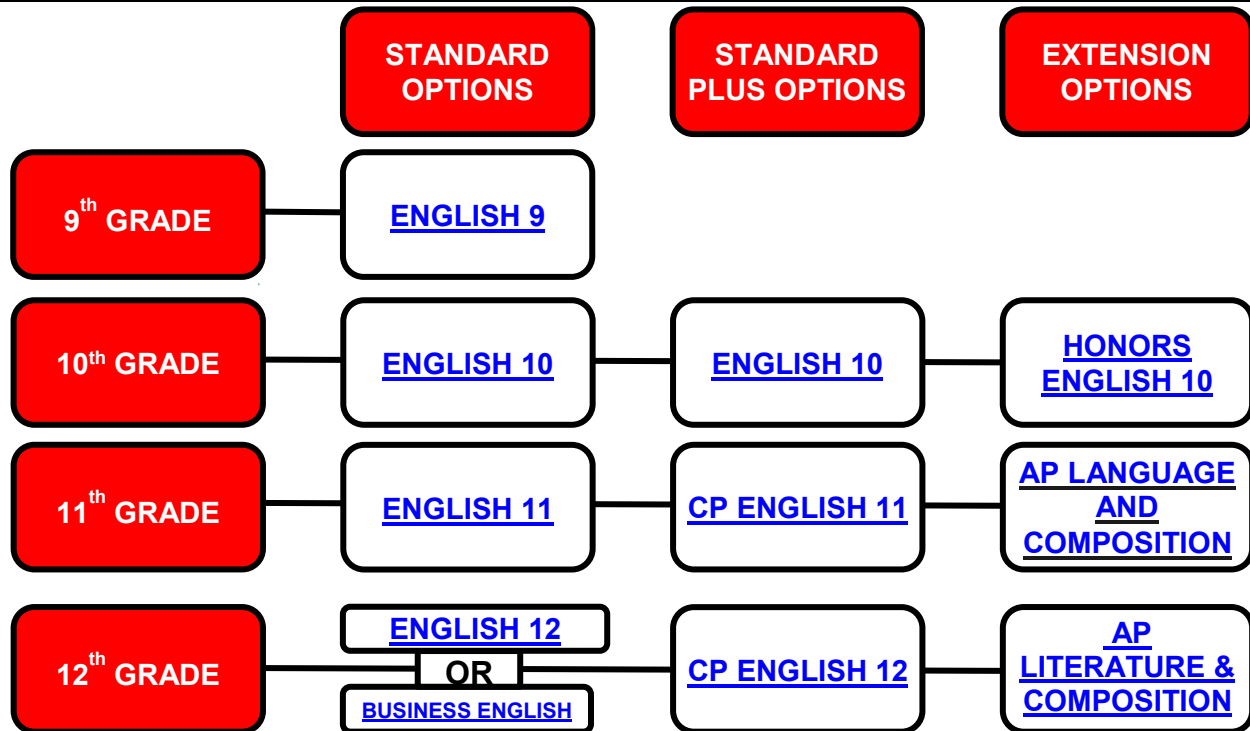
STANDARD OPTIONS

STANDARD PLUS OPTIONS

EXTENSION OPTIONS

$9^{th}$ GRADE

ENGLISH 9

$10^{th}$ GRADE

ENGLISH 10

ENGLISH 10

HONORS ENGLISH 10

$11^{th}$ GRADE

ENGLISH 11

CP ENGLISH 11

AP LANGUAGE AND COMPOSITION

$12^{th}$ GRADE

ENGLISH 12

OR

BUSINESS ENGLISH

CP ENGLISH 12

AP LITERATURE & COMPOSITION